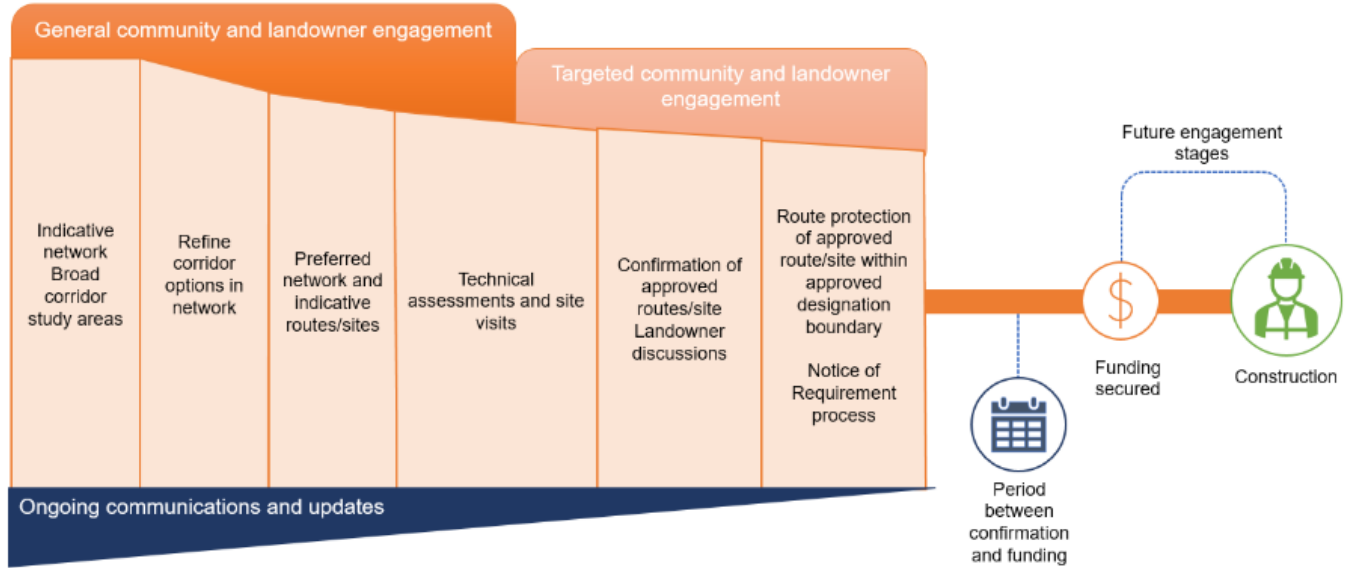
General community and landowner engagement

Targeted community and landowner engagement

Indicative network Broad corridor study areas

Refine corridor options in network

Preferred network and indicative routes/sites

Technical assessments and site visits

Confirmation of approved routes/site Landowner discussions

Route protection of approved route/site within approved designation boundary

Notice of Requirement process

Ongoing communications and updates

Future engagement stages

$

Funding secured

Construction

Period between confirmation and funding